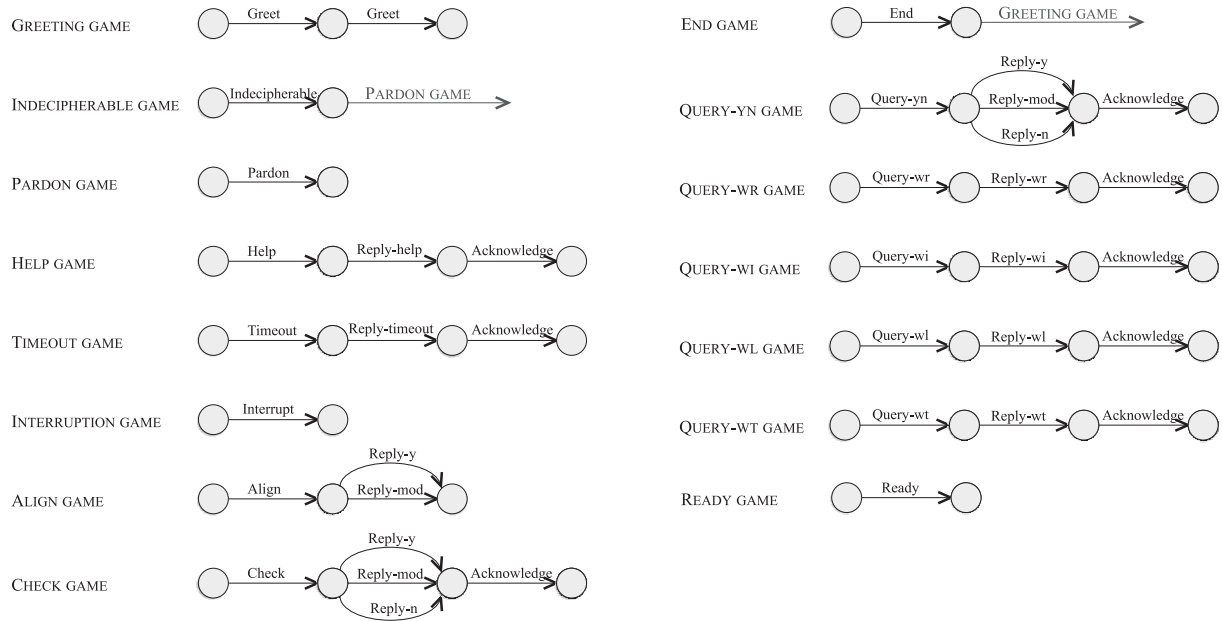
GREETING GAME Greet Greet

INDECIPHERABLE GAME Indecipherable PARDON GAME

PARDON GAME Pardon

HELP GAME Help Reply-help Acknowledge

TIMEOUT GAME Timeout Reply-timeout Acknowledge

INTERRUPTION GAME Interrupt

ALIGN GAME Align Reply-y Reply-mod

CHECK GAME Check Reply-y Reply-mod Reply-n Acknowledge

END GAME End GREETING GAME

QUERY-YN GAME Query-yn Reply-y Reply-mod Reply-n Acknowledge

QUERY-WR GAME Query-wr Reply-wr Acknowledge

QUERY-WI GAME Query-wi Reply-wi Acknowledge

QUERY-WL GAME Query-wl Reply-wl Acknowledge

QUERY-WT GAME Query-wt Reply-wt Acknowledge

READY GAME Ready